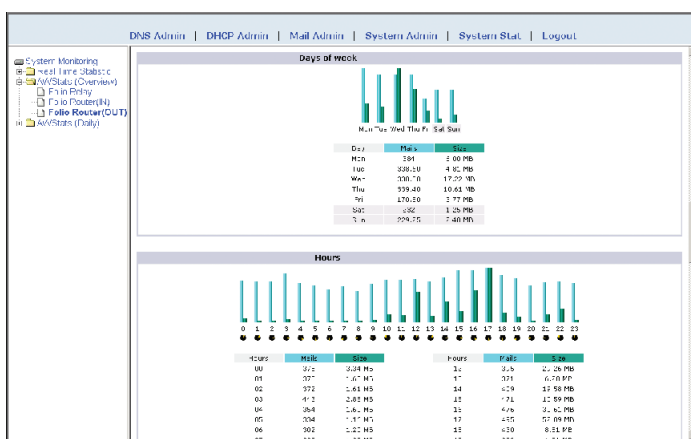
DNS Admin | DHCP Admin | Mail Admin | System Admin | System Stat | Logout

System Monitoring
Real Time Statistic
AWStats (Overview)
Fa in Relay
Folio Router(IN)
Folio Router(OUT)
AWStats (Daily)

Days of week

Mon Tue Wed Thu Fri Sat Sun

| Day | Mails | Size |
|---|---|---|
| Mon | 381 | 3.00 MB |
| Tue | 338.50 | 4.80 MB |
| Wed | 330.70 | 17.22 MB |
| Thu | 339.40 | 10.61 MB |
| Fri | 170.50 | 3.77 MB |
| Sat | 232 | 1.25 MB |
| Sun | 229.25 | 2.40 MB |

Hours

0 1 2 3 4 5 6 7 8 9 10 11 12 13 14 15 16 17 18 19 20 21 22 23

| Hours | Mails | Size |
|---|---|---|
| 00 | 375 | 3.34 MB |
| 01 | 327 | 1.67 MB |
| 02 | 372 | 1.61 MB |
| 03 | 413 | 2.85 MB |
| 04 | 354 | 1.6 MB |
| 05 | 304 | 1.17 MB |
| 06 | 302 | 1.20 MB |

| Hours | Mails | Size |
|---|---|---|
| 12 | 3.5 | 22.26 MB |
| 13 | 321 | 6.70 MB |
| 14 | 429 | 17.58 MB |
| 15 | 171 | 12.59 MB |
| 16 | 476 | 3.65 MB |
| 17 | 455 | 57.58 MB |
| 18 | 430 | 8.81 MB |